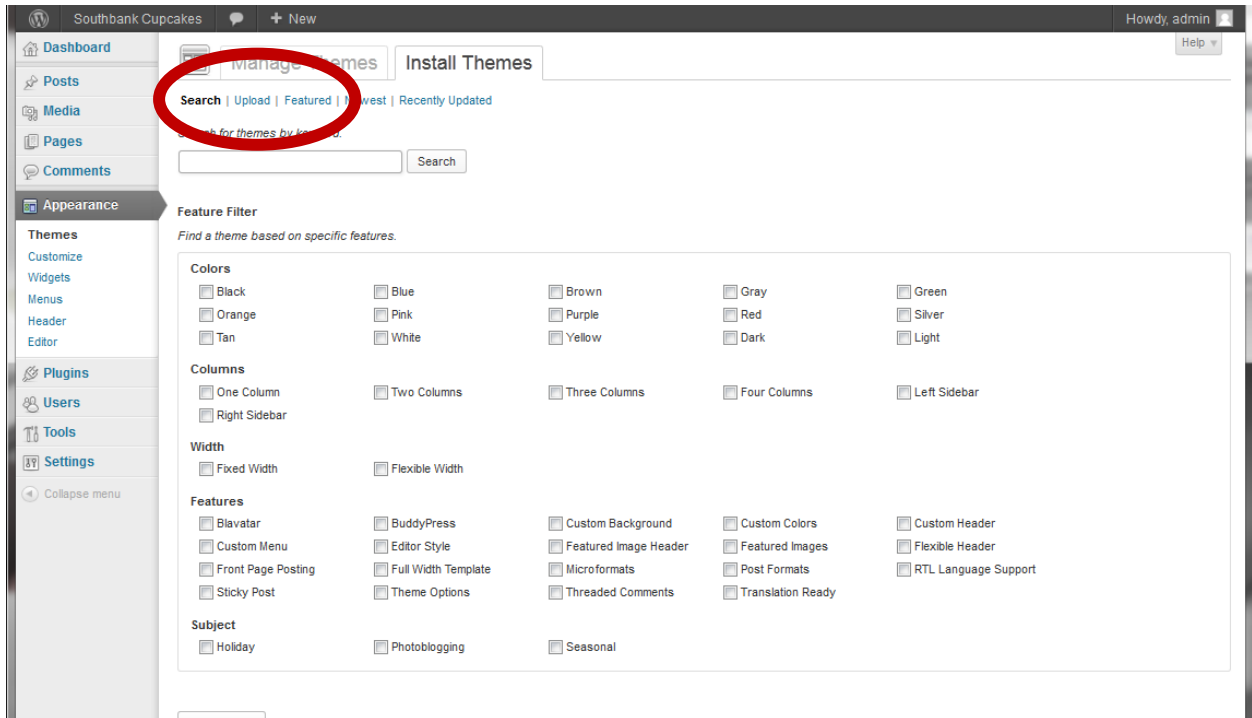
Southbank Cupcakes + New
Howdy, admin
Help

Dashboard
Posts
Media
Pages
Comments
Appearance
Themes
Customize
Widgets
Menus
Header
Editor
Plugins
Users
Tools
Settings
Collapse menu

Manage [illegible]hemes Install Themes

Search | Upload | Featured | N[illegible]west | Recently Updated

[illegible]h for themes by ke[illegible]d.

Search

Feature Filter

Find a theme based on specific features.

Colors
Black Blue Brown Gray Green
Orange Pink Purple Red Silver
Tan White Yellow Dark Light

Columns
One Column Two Columns Three Columns Four Columns Left Sidebar
Right Sidebar

Width
Fixed Width Flexible Width

Features
Blavatar BuddyPress Custom Background Custom Colors Custom Header
Custom Menu Editor Style Featured Image Header Featured Images Flexible Header
Front Page Posting Full Width Template Microformats Post Formats RTL Language Support
Sticky Post Theme Options Threaded Comments Translation Ready

Subject
Holiday Photoblogging Seasonal